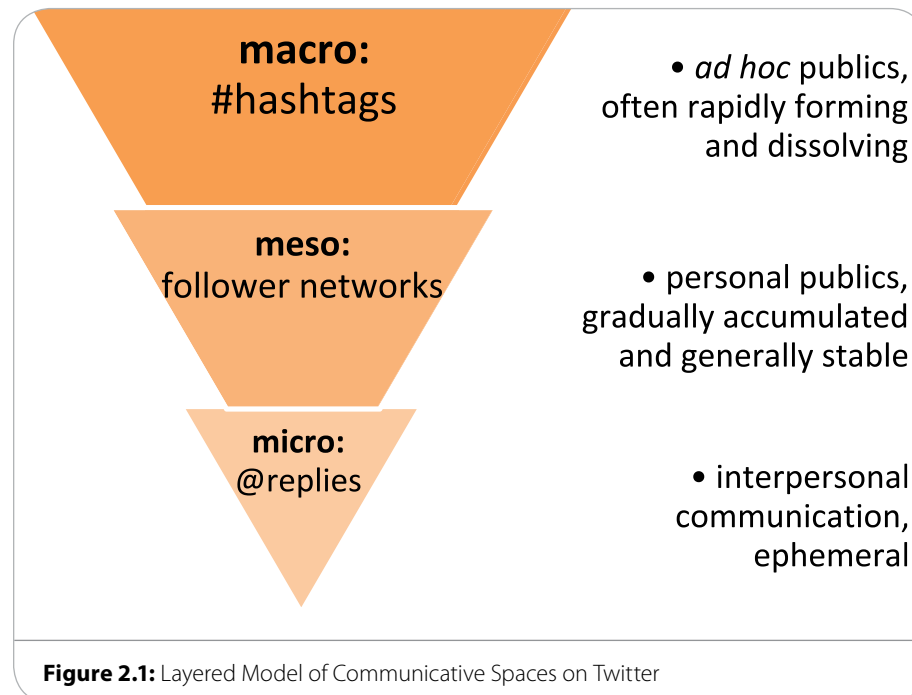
**macro:**
#hashtags

• *ad hoc* publics, often rapidly forming and dissolving

**meso:**
follower networks

• personal publics, gradually accumulated and generally stable

**micro:**
@replies

• interpersonal communication, ephemeral

**Figure 2.1:** Layered Model of Communicative Spaces on Twitter